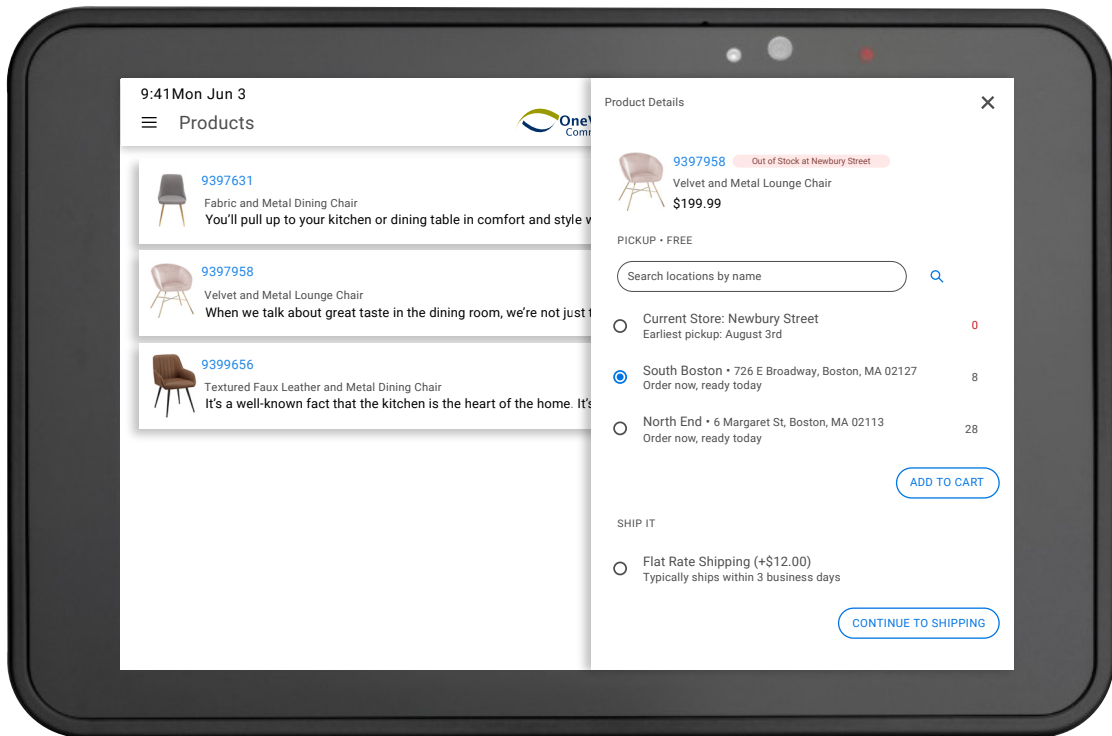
9:41Mon Jun 3

Products

OneV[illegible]
Comm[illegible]

9397631
Fabric and Metal Dining Chair
You'll pull up to your kitchen or dining table in comfort and style w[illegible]

9397958
Velvet and Metal Lounge Chair
When we talk about great taste in the dining room, we're not just t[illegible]

9399656
Textured Faux Leather and Metal Dining Chair
It's a well-known fact that the kitchen is the heart of the home. It's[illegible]

Product Details

9397958 Out of Stock at Newbury Street
Velvet and Metal Lounge Chair
$199.99

PICKUP • FREE

Search locations by name

Current Store: Newbury Street
Earliest pickup: August 3rd
0

South Boston • 726 E Broadway, Boston, MA 02127
Order now, ready today
8

North End • 6 Margaret St, Boston, MA 02113
Order now, ready today
28

ADD TO CART

SHIP IT

Flat Rate Shipping (+$12.00)
Typically ships within 3 business days

CONTINUE TO SHIPPING